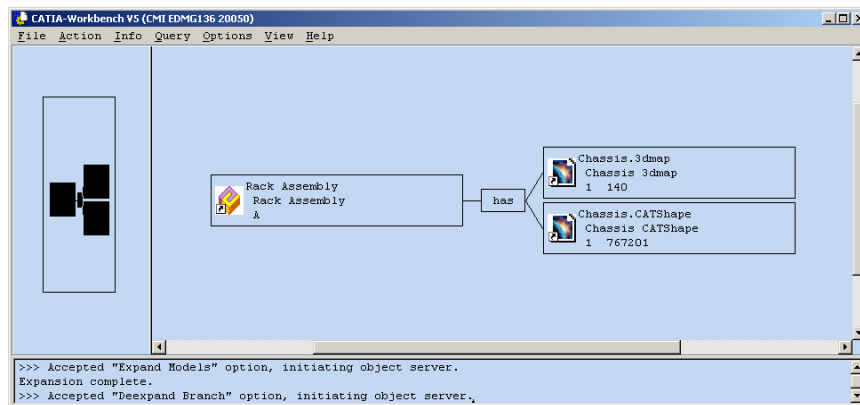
CATIA-Workbench V5 (CMI EDMG136 20050)

File Action Info Query Options View Help

Rack Assembly
Rack Assembly
A

has

Chassis.3dmap
Chassis 3dmap
1 140

Chassis.CATShape
Chassis CATShape
1 767201

>>> Accepted "Expand Models" option, initiating object server.
Expansion complete.
>>> Accepted "Deexpand Branch" option, initiating object server.